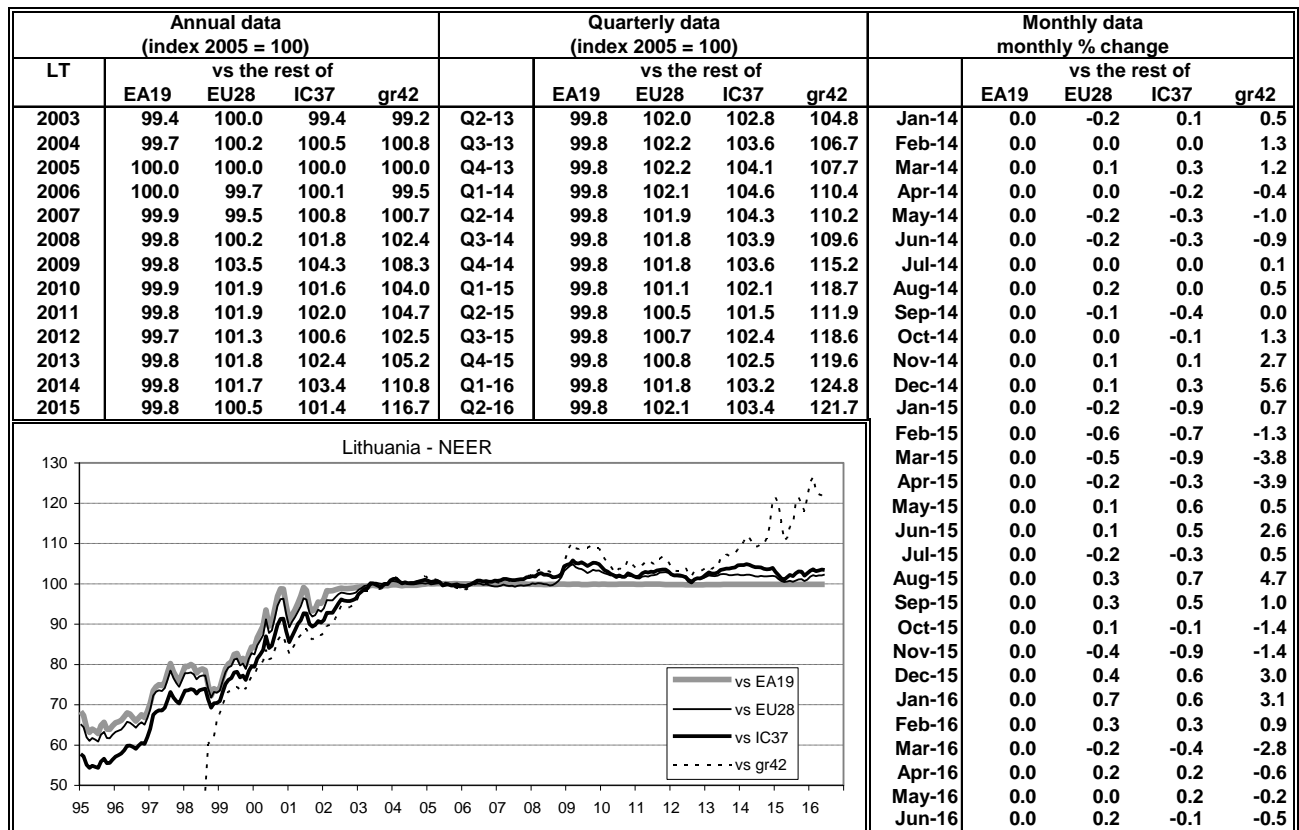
| Annual data (index 2005 = 100) | | | | | Quarterly data (index 2005 = 100) | | | | | Monthly data monthly % change | | | | |
|---|---|---|---|---|---|---|---|---|---|---|---|---|---|---|
| LT | vs the rest of | | | | | vs the rest of | | | | | vs the rest of | | | |
| | EA19 | EU28 | IC37 | gr42 | | EA19 | EU28 | IC37 | gr42 | | EA19 | EU28 | IC37 | gr42 |
| 2003 | 99.4 | 100.0 | 99.4 | 99.2 | Q2-13 | 99.8 | 102.0 | 102.8 | 104.8 | Jan-14 | 0.0 | -0.2 | 0.1 | 0.5 |
| 2004 | 99.7 | 100.2 | 100.5 | 100.8 | Q3-13 | 99.8 | 102.2 | 103.6 | 106.7 | Feb-14 | 0.0 | 0.0 | 0.0 | 1.3 |
| 2005 | 100.0 | 100.0 | 100.0 | 100.0 | Q4-13 | 99.8 | 102.2 | 104.1 | 107.7 | Mar-14 | 0.0 | 0.1 | 0.3 | 1.2 |
| 2006 | 100.0 | 99.7 | 100.1 | 99.5 | Q1-14 | 99.8 | 102.1 | 104.6 | 110.4 | Apr-14 | 0.0 | 0.0 | -0.2 | -0.4 |
| 2007 | 99.9 | 99.5 | 100.8 | 100.7 | Q2-14 | 99.8 | 101.9 | 104.3 | 110.2 | May-14 | 0.0 | -0.2 | -0.3 | -1.0 |
| 2008 | 99.8 | 100.2 | 101.8 | 102.4 | Q3-14 | 99.8 | 101.8 | 103.9 | 109.6 | Jun-14 | 0.0 | -0.2 | -0.3 | -0.9 |
| 2009 | 99.8 | 103.5 | 104.3 | 108.3 | Q4-14 | 99.8 | 101.8 | 103.6 | 115.2 | Jul-14 | 0.0 | 0.0 | 0.0 | 0.1 |
| 2010 | 99.9 | 101.9 | 101.6 | 104.0 | Q1-15 | 99.8 | 101.1 | 102.1 | 118.7 | Aug-14 | 0.0 | 0.2 | 0.0 | 0.5 |
| 2011 | 99.8 | 101.9 | 102.0 | 104.7 | Q2-15 | 99.8 | 100.5 | 101.5 | 111.9 | Sep-14 | 0.0 | -0.1 | -0.4 | 0.0 |
| 2012 | 99.7 | 101.3 | 100.6 | 102.5 | Q3-15 | 99.8 | 100.7 | 102.4 | 118.6 | Oct-14 | 0.0 | 0.0 | -0.1 | 1.3 |
| 2013 | 99.8 | 101.8 | 102.4 | 105.2 | Q4-15 | 99.8 | 100.8 | 102.5 | 119.6 | Nov-14 | 0.0 | 0.1 | 0.1 | 2.7 |
| 2014 | 99.8 | 101.7 | 103.4 | 110.8 | Q1-16 | 99.8 | 101.8 | 103.2 | 124.8 | Dec-14 | 0.0 | 0.1 | 0.3 | 5.6 |
| 2015 | 99.8 | 100.5 | 101.4 | 116.7 | Q2-16 | 99.8 | 102.1 | 103.4 | 121.7 | Jan-15 | 0.0 | -0.2 | -0.9 | 0.7 |
| | | | | | | | | | | Feb-15 | 0.0 | -0.6 | -0.7 | -1.3 |
| | | | | | | | | | | Mar-15 | 0.0 | -0.5 | -0.9 | -3.8 |
| | | | | | | | | | | Apr-15 | 0.0 | -0.2 | -0.3 | -3.9 |
| | | | | | | | | | | May-15 | 0.0 | 0.1 | 0.6 | 0.5 |
| | | | | | | | | | | Jun-15 | 0.0 | 0.1 | 0.5 | 2.6 |
| | | | | | | | | | | Jul-15 | 0.0 | -0.2 | -0.3 | 0.5 |
| | | | | | | | | | | Aug-15 | 0.0 | 0.3 | 0.7 | 4.7 |
| | | | | | | | | | | Sep-15 | 0.0 | 0.3 | 0.5 | 1.0 |
| | | | | | | | | | | Oct-15 | 0.0 | 0.1 | -0.1 | -1.4 |
| | | | | | | | | | | Nov-15 | 0.0 | -0.4 | -0.9 | -1.4 |
| | | | | | | | | | | Dec-15 | 0.0 | 0.4 | 0.6 | 3.0 |
| | | | | | | | | | | Jan-16 | 0.0 | 0.7 | 0.6 | 3.1 |
| | | | | | | | | | | Feb-16 | 0.0 | 0.3 | 0.3 | 0.9 |
| | | | | | | | | | | Mar-16 | 0.0 | -0.2 | -0.4 | -2.8 |
| | | | | | | | | | | Apr-16 | 0.0 | 0.2 | 0.2 | -0.6 |
| | | | | | | | | | | May-16 | 0.0 | 0.0 | 0.2 | -0.2 |
| | | | | | | | | | | Jun-16 | 0.0 | 0.2 | -0.1 | -0.5 |

Lithuania - NEER
130
120
110
100
90
80
70
60
50
95 96 97 98 99 00 01 02 03 04 05 06 07 08 09 10 11 12 13 14 15 16
vs EA19
vs EU28
vs IC37
vs gr42